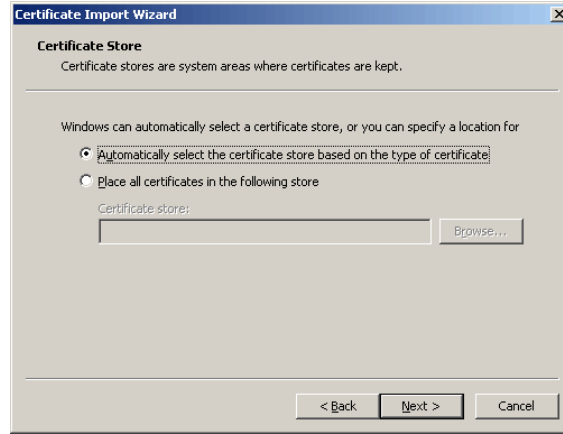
Certificate Import Wizard

X

Certificate Store

Certificate stores are system areas where certificates are kept.

Windows can automatically select a certificate store, or you can specify a location for

Automatically select the certificate store based on the type of certificate

Place all certificates in the following store

Certificate store:

Browse...

< Back

Next >

Cancel